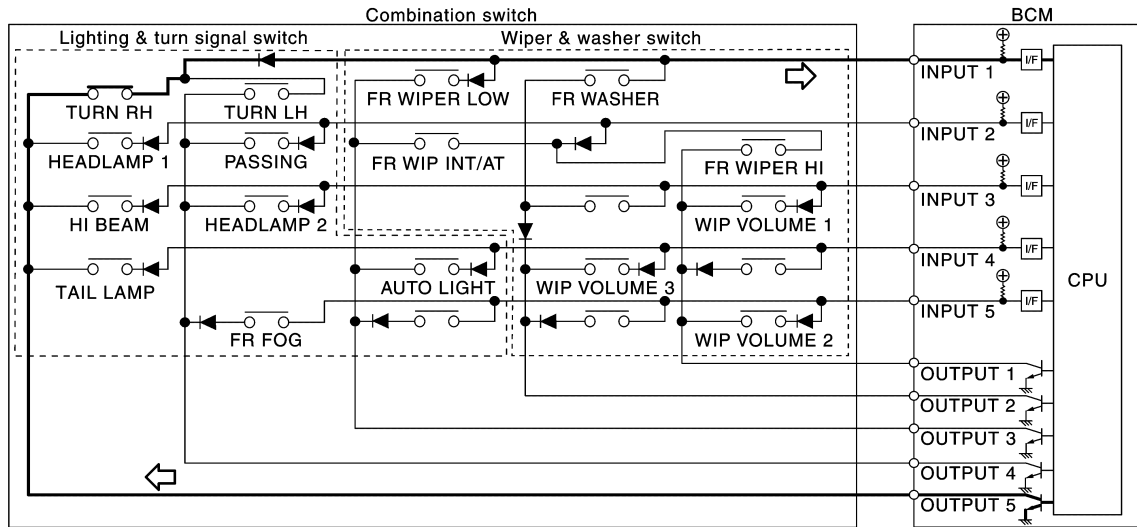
Combination switch

BCM

Lighting & turn signal switch

Wiper & washer switch

TURN RH

TURN LH

FR WIPER LOW

FR WASHER

INPUT 1

I/F

HEADLAMP 1

PASSING

FR WIP INT/AT

INPUT 2

I/F

FR WIPER HI

HI BEAM

HEADLAMP 2

WIP VOLUME 1

INPUT 3

I/F

INPUT 4

I/F

TAIL LAMP

AUTO LIGHT

WIP VOLUME 3

CPU

INPUT 5

I/F

FR FOG

WIP VOLUME 2

OUTPUT 1

OUTPUT 2

OUTPUT 3

OUTPUT 4

OUTPUT 5